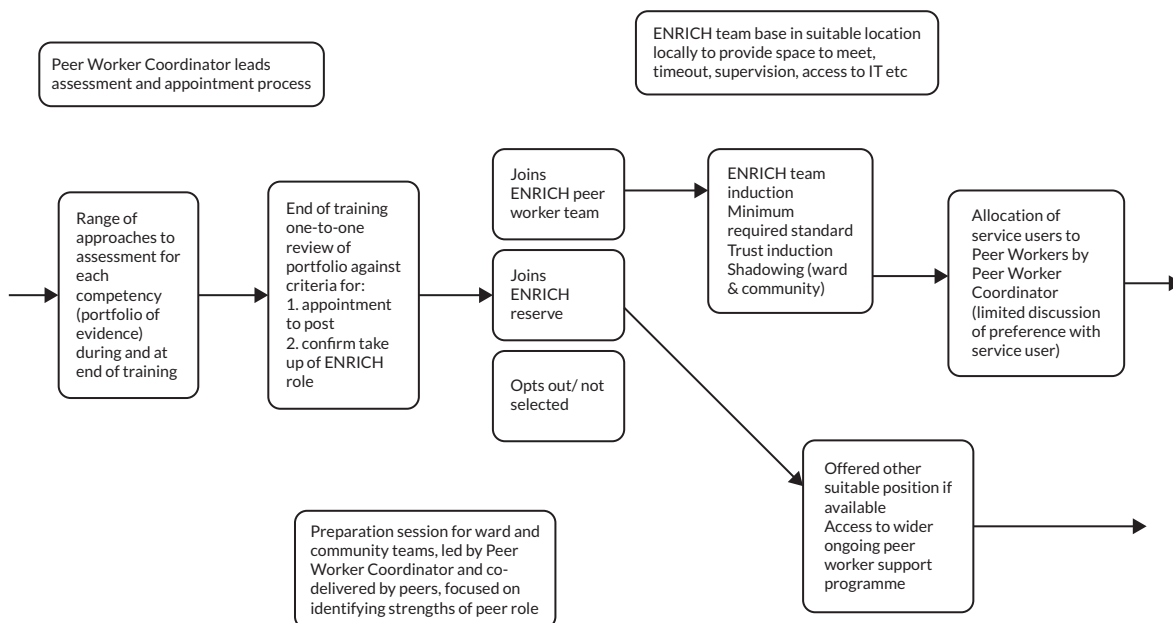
Peer Worker Coordinator leads assessment and appointment process

ENRICH team base in suitable location locally to provide space to meet, timeout, supervision, access to IT etc

Range of approaches to assessment for each competency (portfolio of evidence) during and at end of training

End of training one-to-one review of portfolio against criteria for:
1. appointment to post
2. confirm take up of ENRICH role

Joins ENRICH peer worker team

Joins ENRICH reserve

Opts out/ not selected

ENRICH team induction
Minimum required standard
Trust induction
Shadowing (ward & community)

Allocation of service users to Peer Workers by Peer Worker Coordinator (limited discussion of preference with service user)

Offered other suitable position if available
Access to wider ongoing peer worker support programme

Preparation session for ward and community teams, led by Peer Worker Coordinator and co-delivered by peers, focused on identifying strengths of peer role